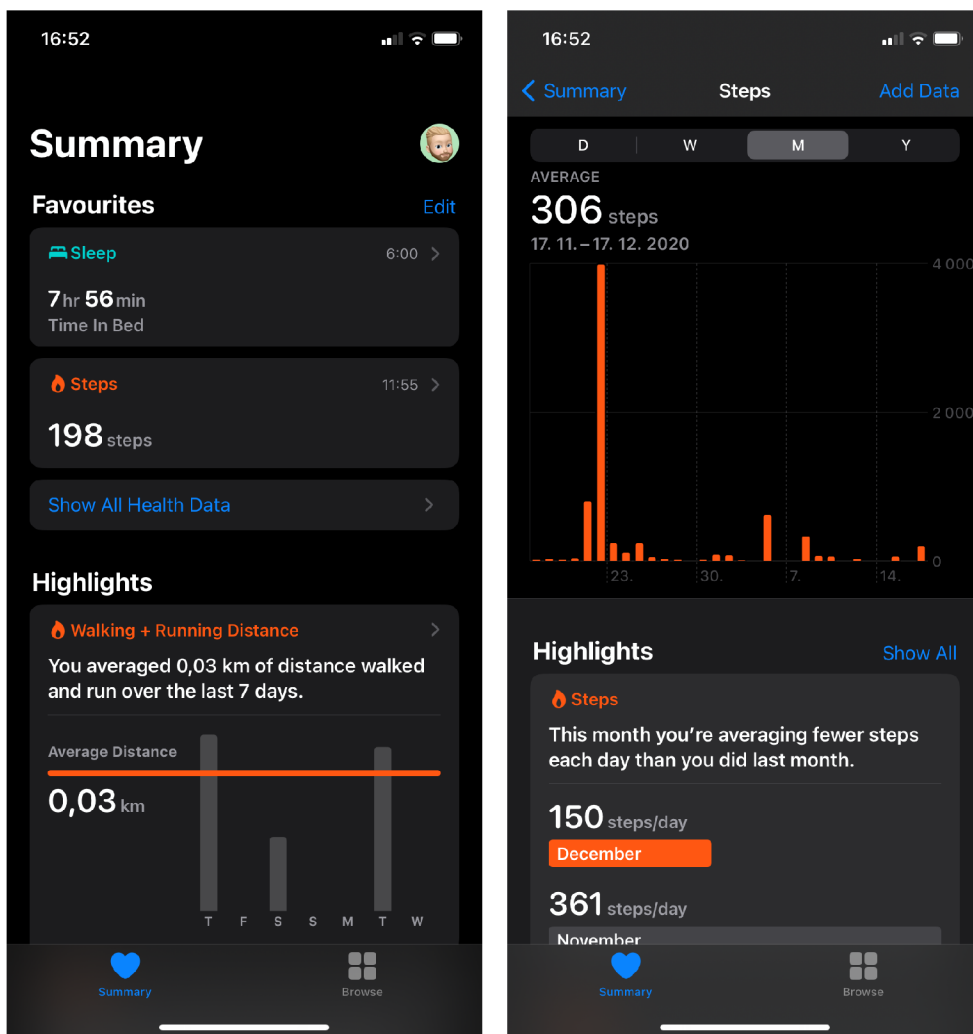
16:52

Summary

Favourites Edit

Sleep 6:00

7 hr 56 min
Time In Bed

Steps 11:55

198 steps

Show All Health Data

Highlights

Walking + Running Distance

You averaged 0,03 km of distance walked and run over the last 7 days.

Average Distance
0,03 km

T F S S M T W

Summary Browse

16:52

Summary Steps Add Data

D W M Y

AVERAGE
306 steps
17. 11. – 17. 12. 2020

4 000
2 000
0

23. 30. 7. 14.

Highlights Show All

Steps

This month you're averaging fewer steps each day than you did last month.

150 steps/day
December

361 steps/day
November

Summary Browse